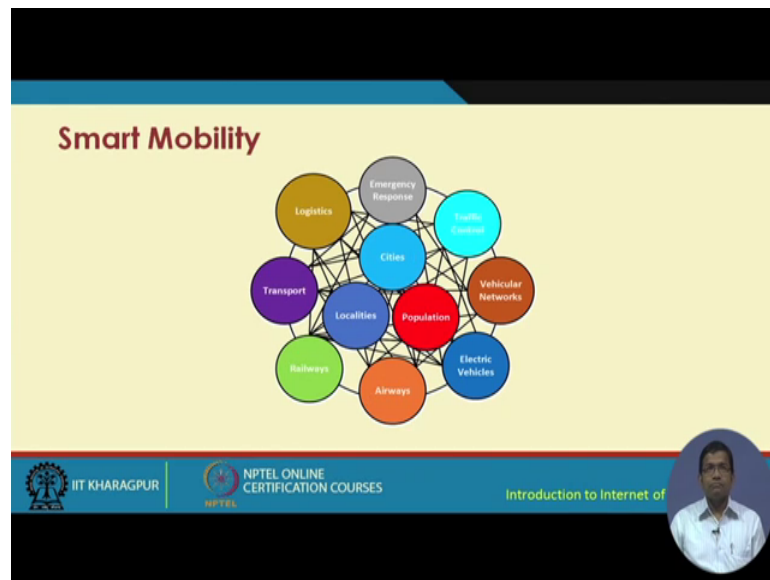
Smart Mobility

Emergency Response

Logistics

Traffic Control

Cities

Transport

Vehicular Networks

Localities

Population

Railways

Electric Vehicles

Airways

IIT KHARAGPUR

NPTEL ONLINE CERTIFICATION COURSES

NPTEL

Introduction to Internet of